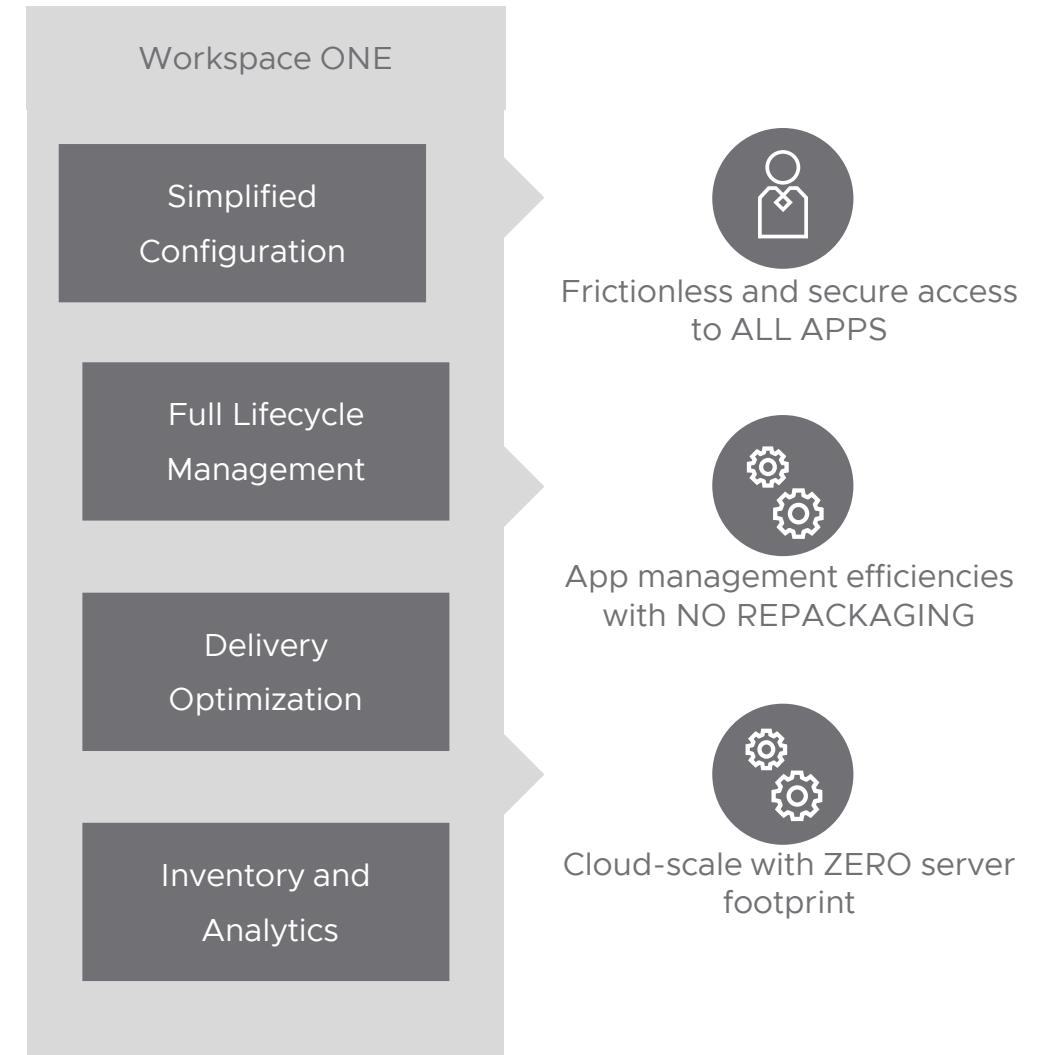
Workspace ONE

Simplified Configuration

Full Lifecycle Management

Delivery Optimization

Inventory and Analytics

Frictionless and secure access to ALL APPS

App management efficiencies with NO REPACKAGING

Cloud-scale with ZERO server footprint